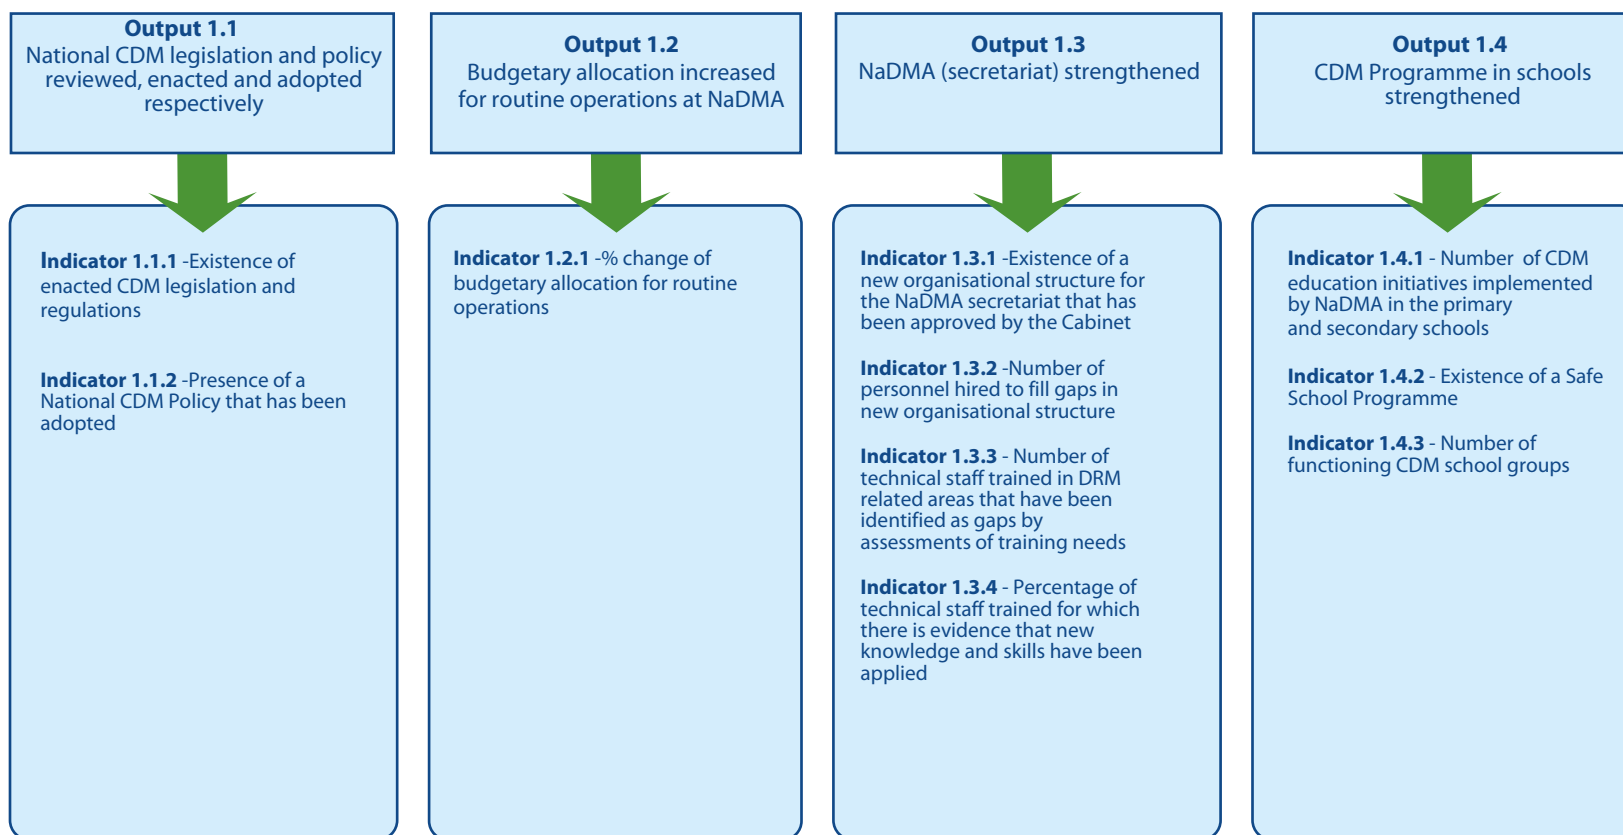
**Output 1.1**
National CDM legislation and policy reviewed, enacted and adopted respectively

**Indicator 1.1.1** -Existence of enacted CDM legislation and regulations

**Indicator 1.1.2** -Presence of a National CDM Policy that has been adopted

**Output 1.2**
Budgetary allocation increased for routine operations at NaDMA

**Indicator 1.2.1** -% change of budgetary allocation for routine operations

**Output 1.3**
NaDMA (secretariat) strengthened

**Indicator 1.3.1** -Existence of a new organisational structure for the NaDMA secretariat that has been approved by the Cabinet

**Indicator 1.3.2** -Number of personnel hired to fill gaps in new organisational structure

**Indicator 1.3.3** - Number of technical staff trained in DRM related areas that have been identified as gaps by assessments of training needs

**Indicator 1.3.4** - Percentage of technical staff trained for which there is evidence that new knowledge and skills have been applied

**Output 1.4**
CDM Programme in schools strengthened

**Indicator 1.4.1** - Number of CDM education initiatives implemented by NaDMA in the primary and secondary schools

**Indicator 1.4.2** - Existence of a Safe School Programme

**Indicator 1.4.3** - Number of functioning CDM school groups